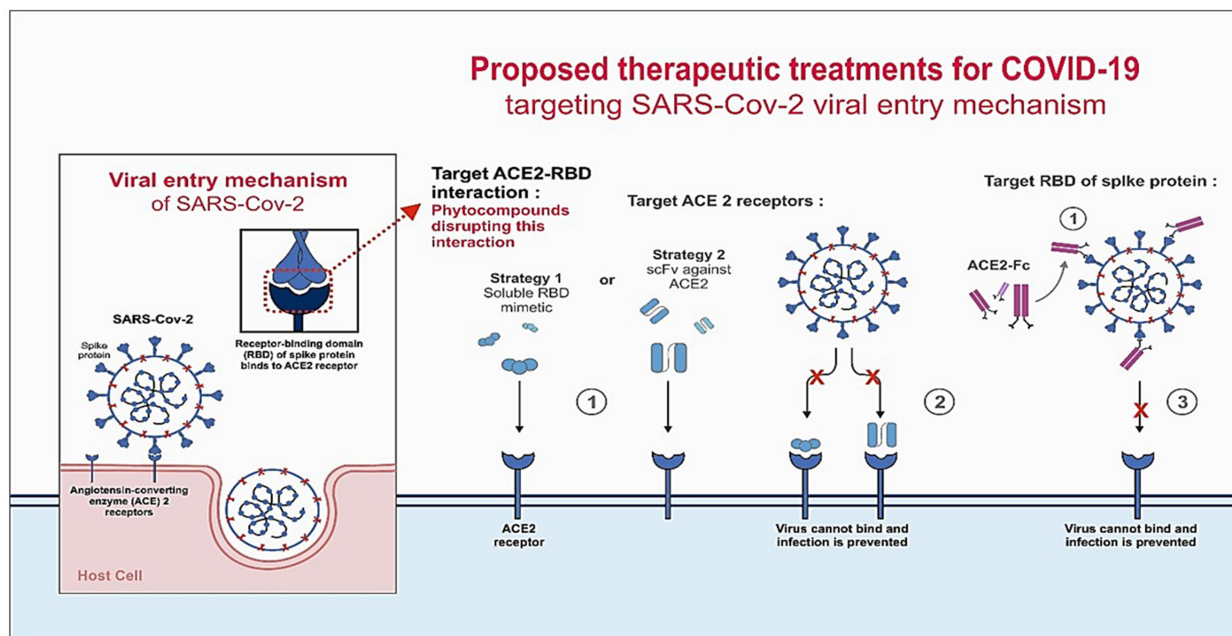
Proposed therapeutic treatments for COVID-19
targeting SARS-Cov-2 viral entry mechanism

Viral entry mechanism
of SARS-Cov-2

SARS-Cov-2

Spike protein

Receptor-binding domain (RBD) of spike protein binds to ACE2 receptor

Angiotensin-converting enzyme (ACE) 2 receptors

Host Cell

Target ACE2-RBD interaction :
Phytocompounds disrupting this interaction

Target ACE 2 receptors :

Strategy 1
Soluble RBD mimetic

or

Strategy 2
scFv against ACE2

1

2

ACE2 receptor

Virus cannot bind and infection is prevented

Target RBD of spike protein :

1

ACE2-Fc

3

Virus cannot bind and infection is prevented